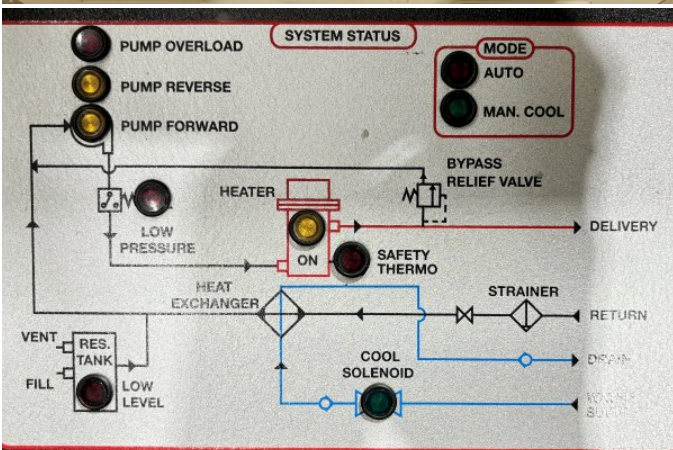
SYSTEM STATUS

PUMP OVERLOAD

PUMP REVERSE

PUMP FORWARD

MODE

AUTO

MAN. COOL

BYPASS RELIEF VALVE

HEATER

LOW PRESSURE

ON

SAFETY THERMO

DELIVERY

HEAT EXCHANGER

STRAINER

RETURN

VENT

RES. TANK

FILL

LOW LEVEL

COOL SOLENOID

DRAIN

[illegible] SUPPLY